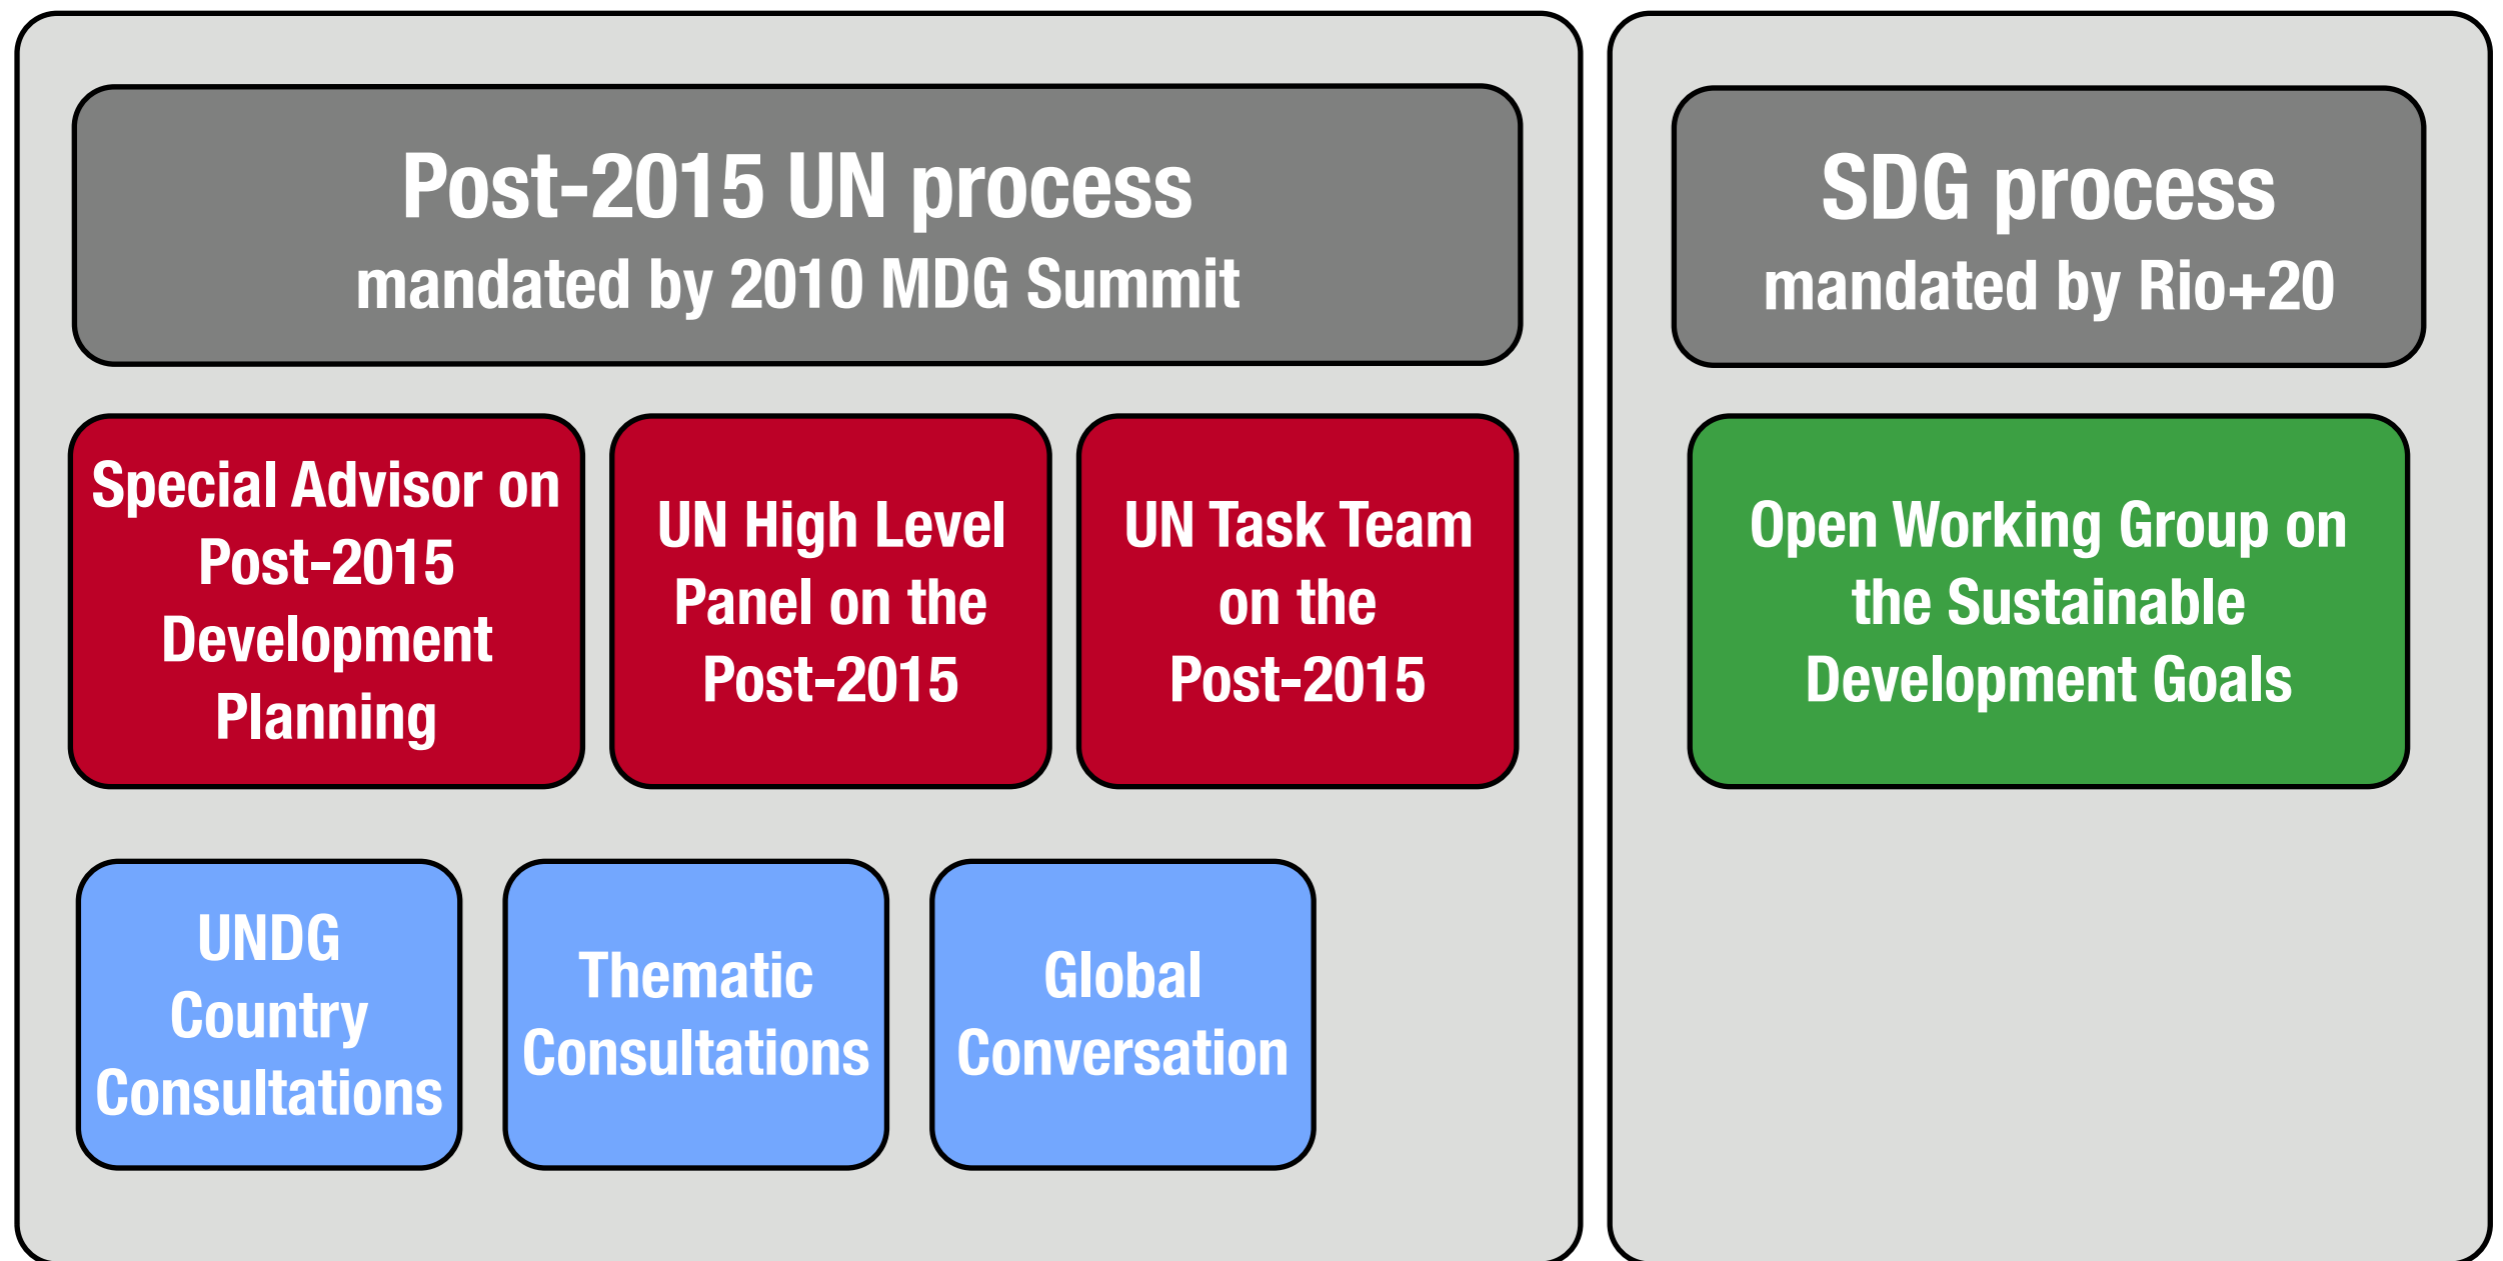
Post-2015 UN process
mandated by 2010 MDG Summit

Special Advisor on Post-2015 Development Planning

UN High Level Panel on the Post-2015

UN Task Team on the Post-2015

UNDG Country Consultations

Thematic Consultations

Global Conversation

SDG process
mandated by Rio+20

Open Working Group on the Sustainable Development Goals